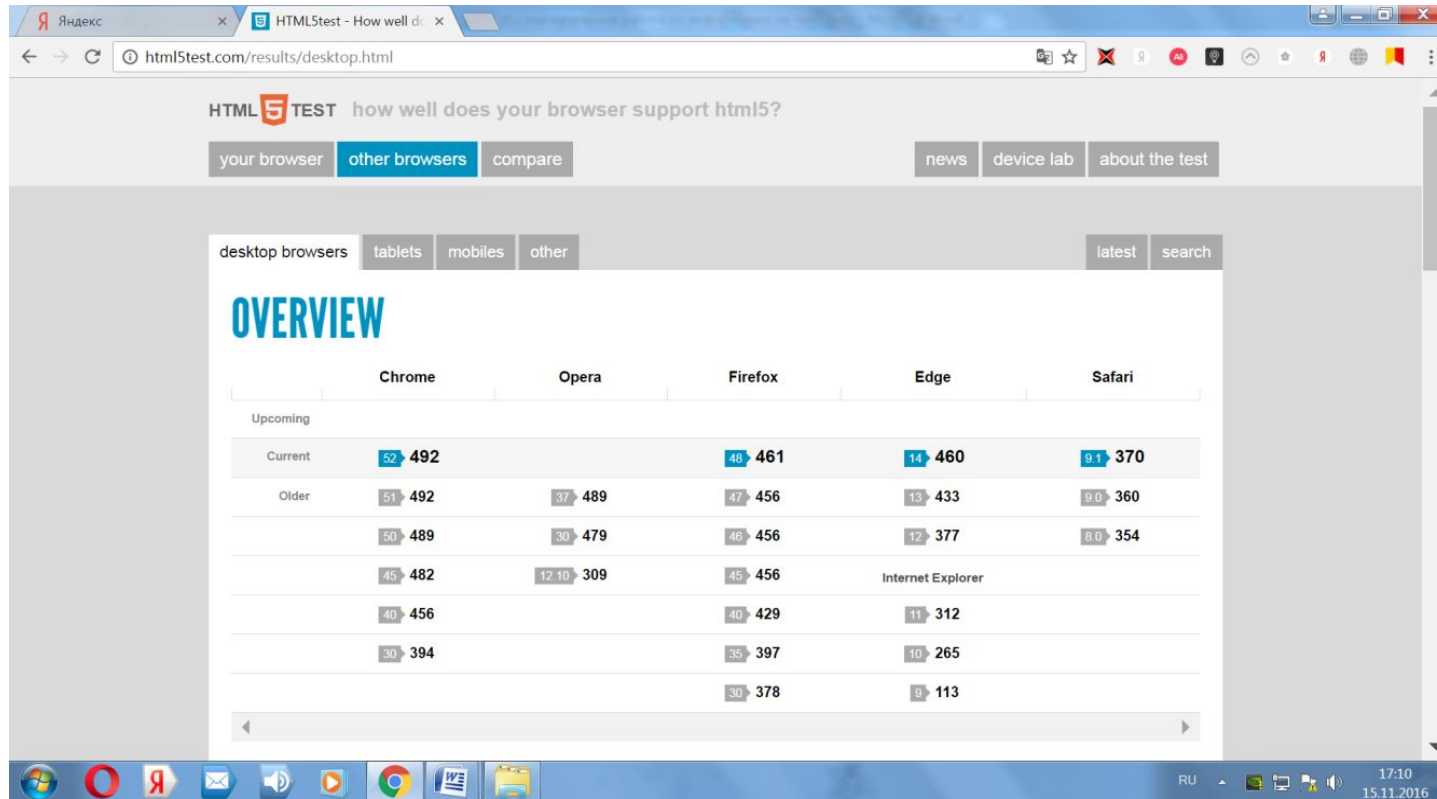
Я Яндекс ×
HTML5test - How well dc ×

html5test.com/results/desktop.html

HTML 5 TEST how well does your browser support html5?

your browser | other browsers | compare | news | device lab | about the test

desktop browsers | tablets | mobiles | other | latest | search

OVERVIEW

| | Chrome | Opera | Firefox | Edge | Safari |
|---|---|---|---|---|---|
| Upcoming | | | | | |
| Current | 52 492 | | 48 461 | 14 460 | 9.1 370 |
| Older | 51 492 | 37 489 | 47 456 | 13 433 | 9.0 360 |
| | 50 489 | 30 479 | 46 456 | 12 377 | 8.0 354 |
| | 45 482 | 12.10 309 | 45 456 | Internet Explorer | |
| | 40 456 | | 40 429 | 11 312 | |
| | 30 394 | | 35 397 | 10 265 | |
| | | | 30 378 | 9 113 | |

RU 17:10 15.11.2016